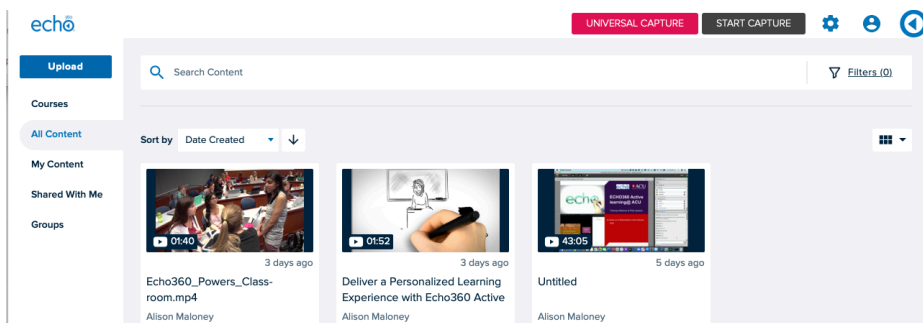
echo

UNIVERSAL CAPTURE

START CAPTURE

Upload

Courses

All Content

My Content

Shared With Me

Groups

Search Content

Filters (0)

Sort by Date Created

01:40

3 days ago

Echo360_Powers_Classroom.mp4

Alison Maloney

01:52

3 days ago

Deliver a Personalized Learning Experience with Echo360 Active

Alison Maloney

echo

ECHO360 Active learning@ACU

43:05

5 days ago

Untitled

Alison Maloney